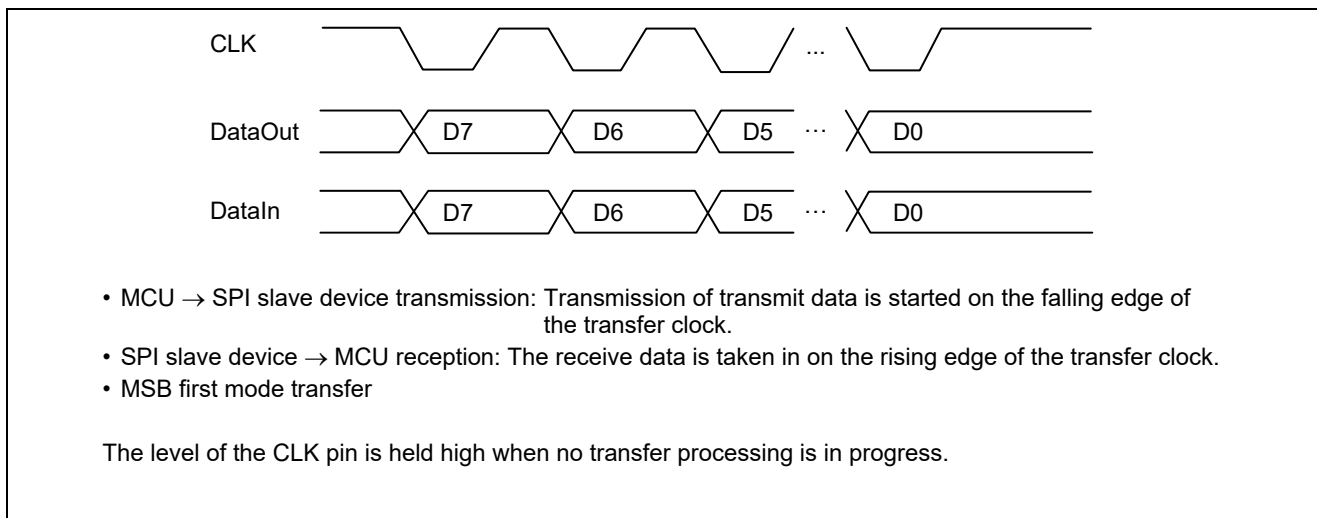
CLK

...

DataOut

D7

D6

D5

...

D0

DataIn

D7

D6

D5

...

D0

• MCU $\rightarrow$ SPI slave device transmission: Transmission of transmit data is started on the falling edge of the transfer clock.

• SPI slave device $\rightarrow$ MCU reception: The receive data is taken in on the rising edge of the transfer clock.

• MSB first mode transfer

The level of the CLK pin is held high when no transfer processing is in progress.